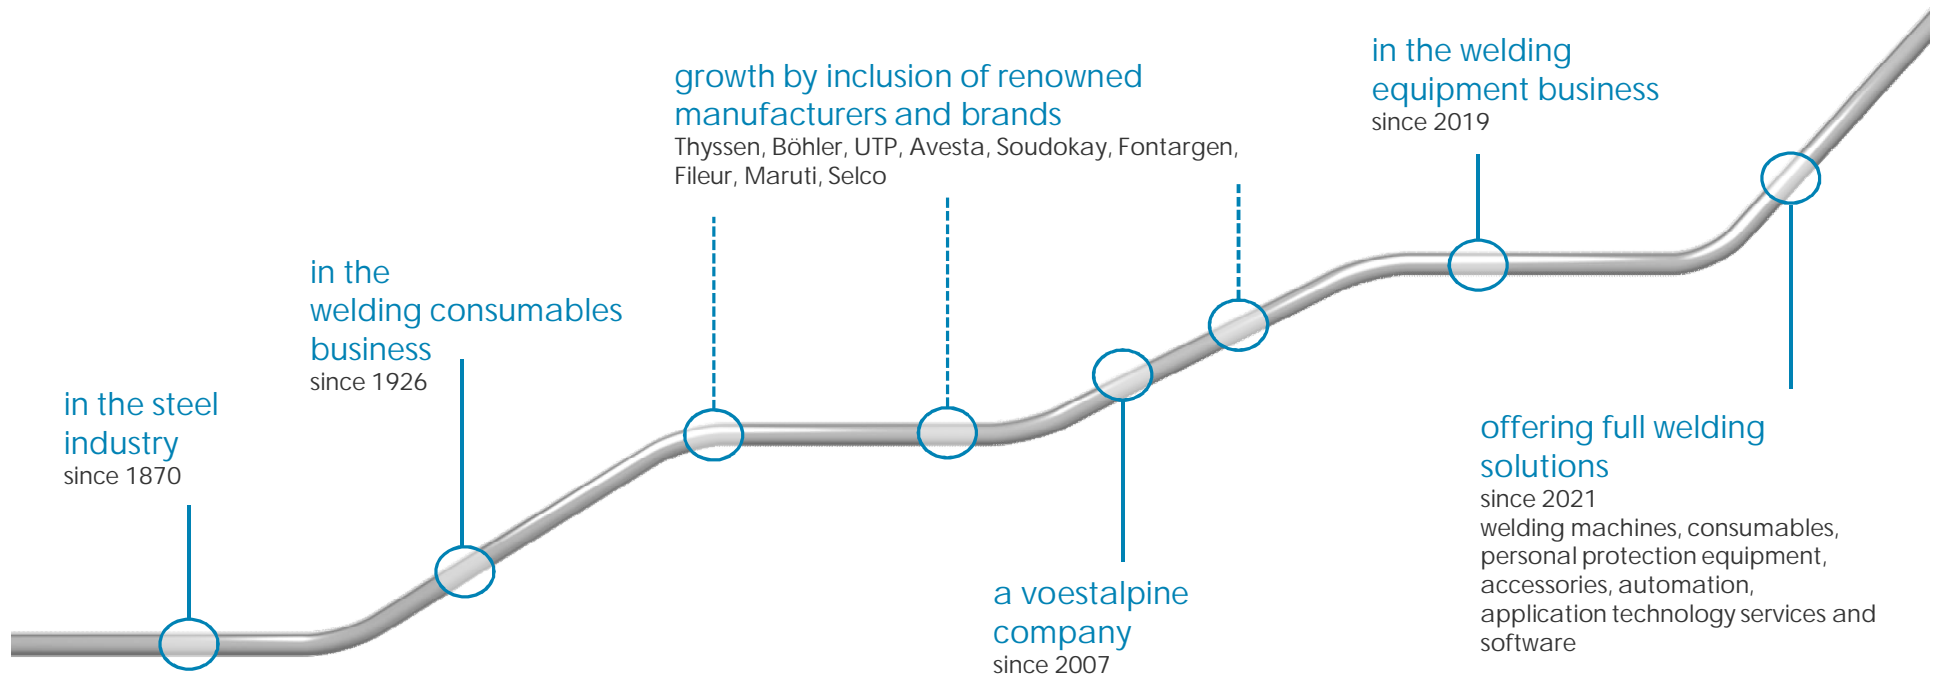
in the steel industry
since 1870

in the welding consumables business
since 1926

growth by inclusion of renowned manufacturers and brands
Thyssen, Böhler, UTP, Avesta, Soudokay, Fontargen, Fileur, Maruti, Selco

a voestalpine company
since 2007

in the welding equipment business
since 2019

offering full welding solutions
since 2021
welding machines, consumables, personal protection equipment, accessories, automation, application technology services and software